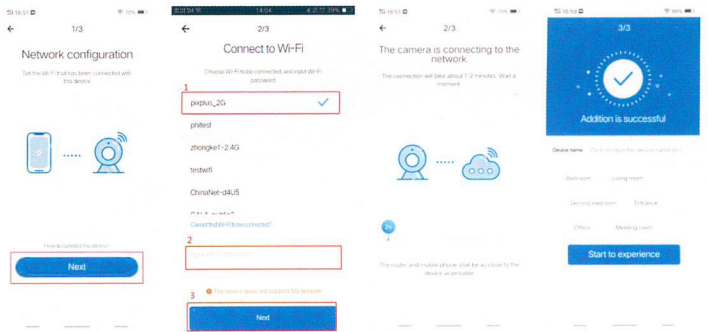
16:51

←

1/3

Network configuration

Set the Wi-Fi that has been connected with this device

How to connect the device?

Next

14:04

←

2/3

Connect to Wi-Fi

Choose Wi-Fi to be connected, and input Wi-Fi password

1

pixplus_2G

phitest

zhongke1-2.4G

testwifi

ChinaNet-d4U5

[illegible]

Cannot find Wi-Fi to be connected?

2

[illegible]

The device does not support 5G network

3

Next

16:51

←

2/3

The camera is connecting to the network

The connection will take about 1-2 minutes. Wait a moment

26

The router and mobile phone shall be as close to the device as possible

16:53

3/3

Addition is successful

Device name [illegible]

Bedroom

Living room

Second bedroom

Entrance

Office

Meeting room

Start to experience